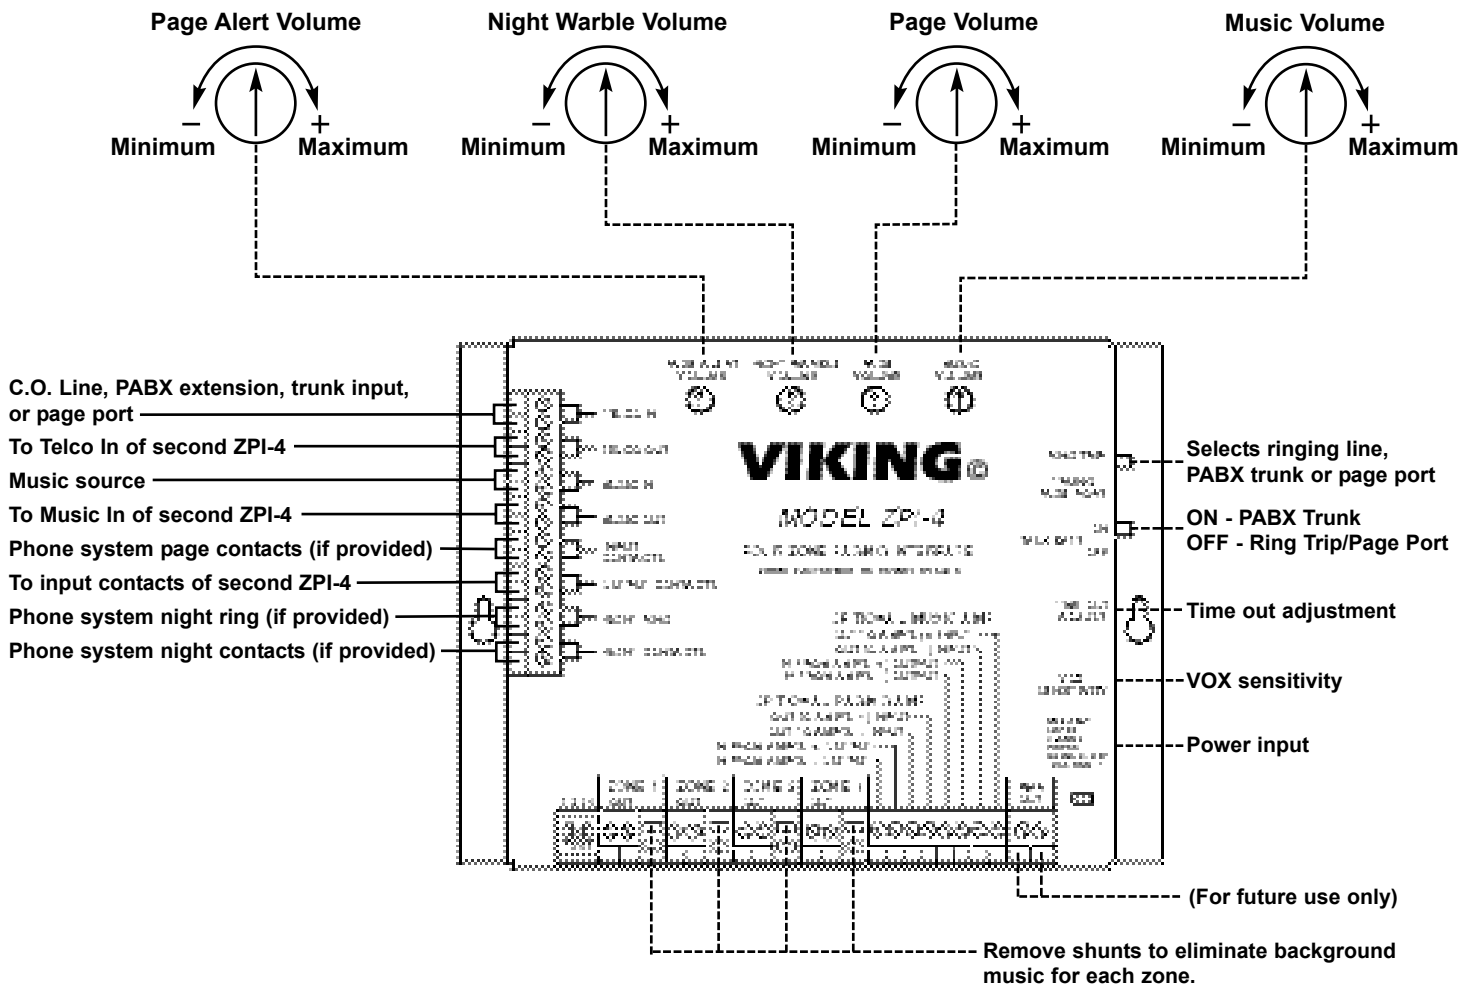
Page Alert Volume

– +
Minimum Maximum

Night Warble Volume

– +
Minimum Maximum

Page Volume

– +
Minimum Maximum

Music Volume

– +
Minimum Maximum

C.O. Line, PABX extension, trunk input, or page port

To Telco In of second ZPI-4

Music source

To Music In of second ZPI-4

Phone system page contacts (if provided)

To input contacts of second ZPI-4

Phone system night ring (if provided)

Phone system night contacts (if provided)

VIKING©

MODEL ZPI-4

ZONE 1 ZONE 2 ZONE 3 ZONE 4

Selects ringing line, PABX trunk or page port

ON - PABX Trunk
OFF - Ring Trip/Page Port

Time out adjustment

VOX sensitivity

Power input

(For future use only)

Remove shunts to eliminate background music for each zone.